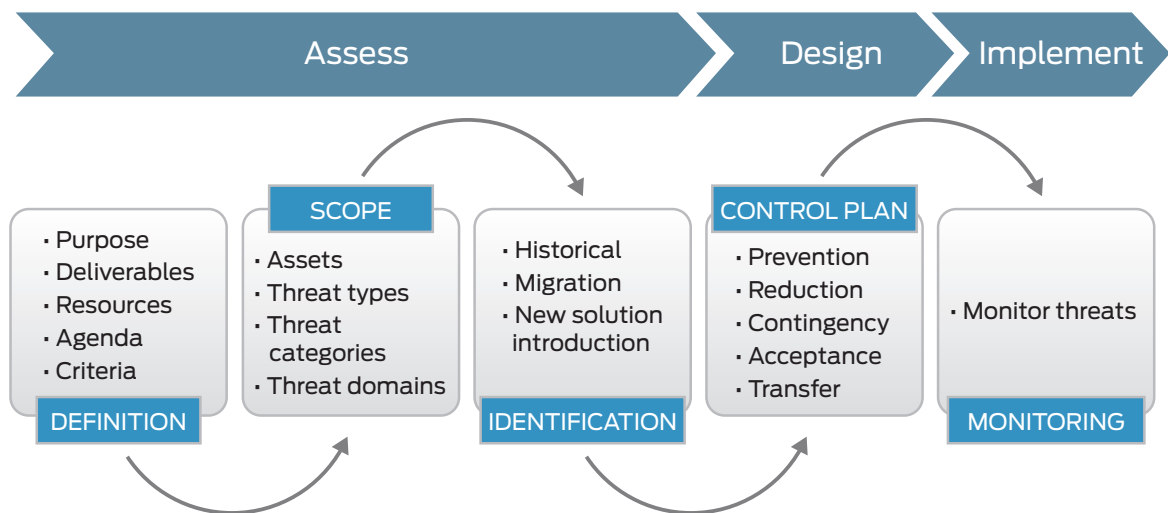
Assess

Design

Implement

· Purpose
· Deliverables
· Resources
· Agenda
· Criteria

DEFINITION

SCOPE

· Assets
· Threat types
· Threat categories
· Threat domains

· Historical
· Migration
· New solution introduction

IDENTIFICATION

CONTROL PLAN

· Prevention
· Reduction
· Contingency
· Acceptance
· Transfer

· Monitor threats

MONITORING